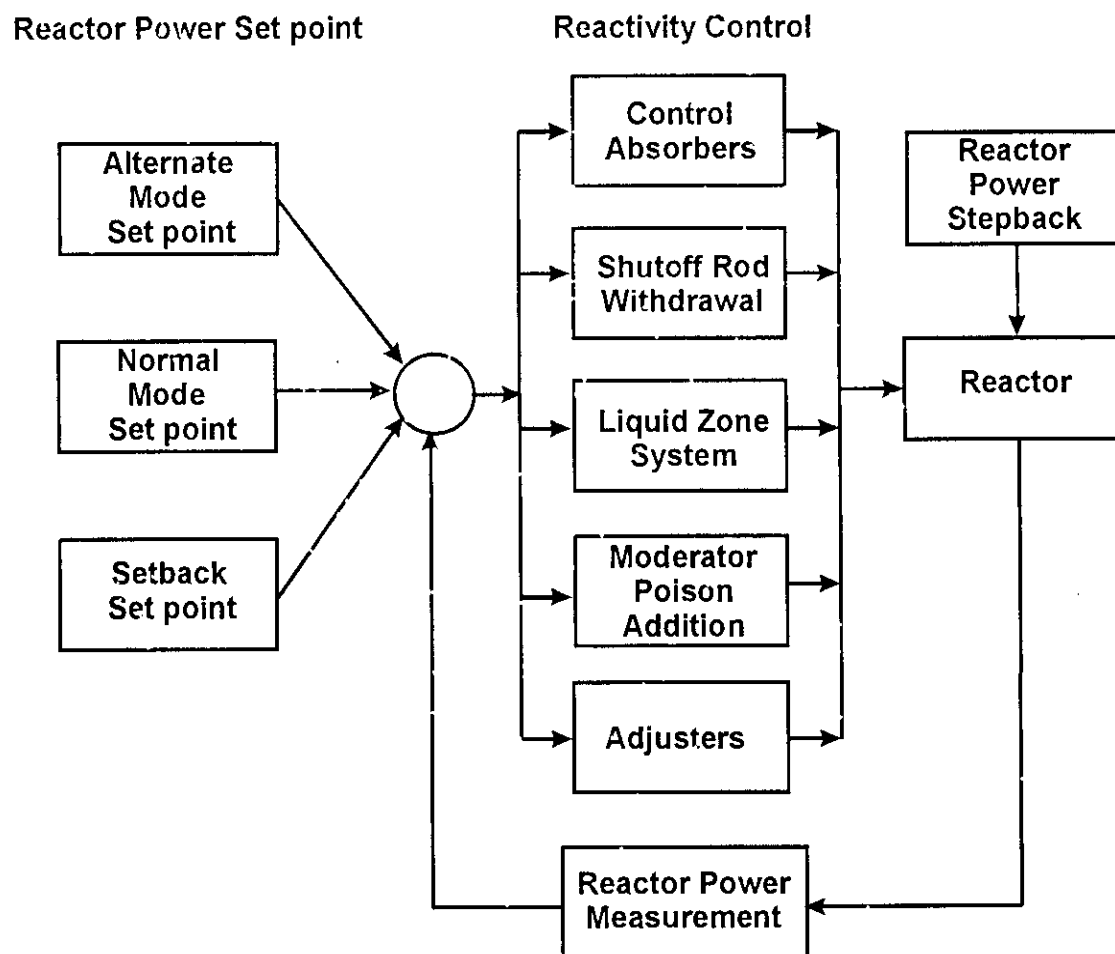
Reactor Power Set point

Reactivity Control

Alternate Mode Set point

Normal Mode Set point

Setback Set point

Control Absorbers

Shutoff Rod Withdrawal

Liquid Zone System

Moderator Poison Addition

Adjusters

Reactor Power Stepback

Reactor

Reactor Power Measurement